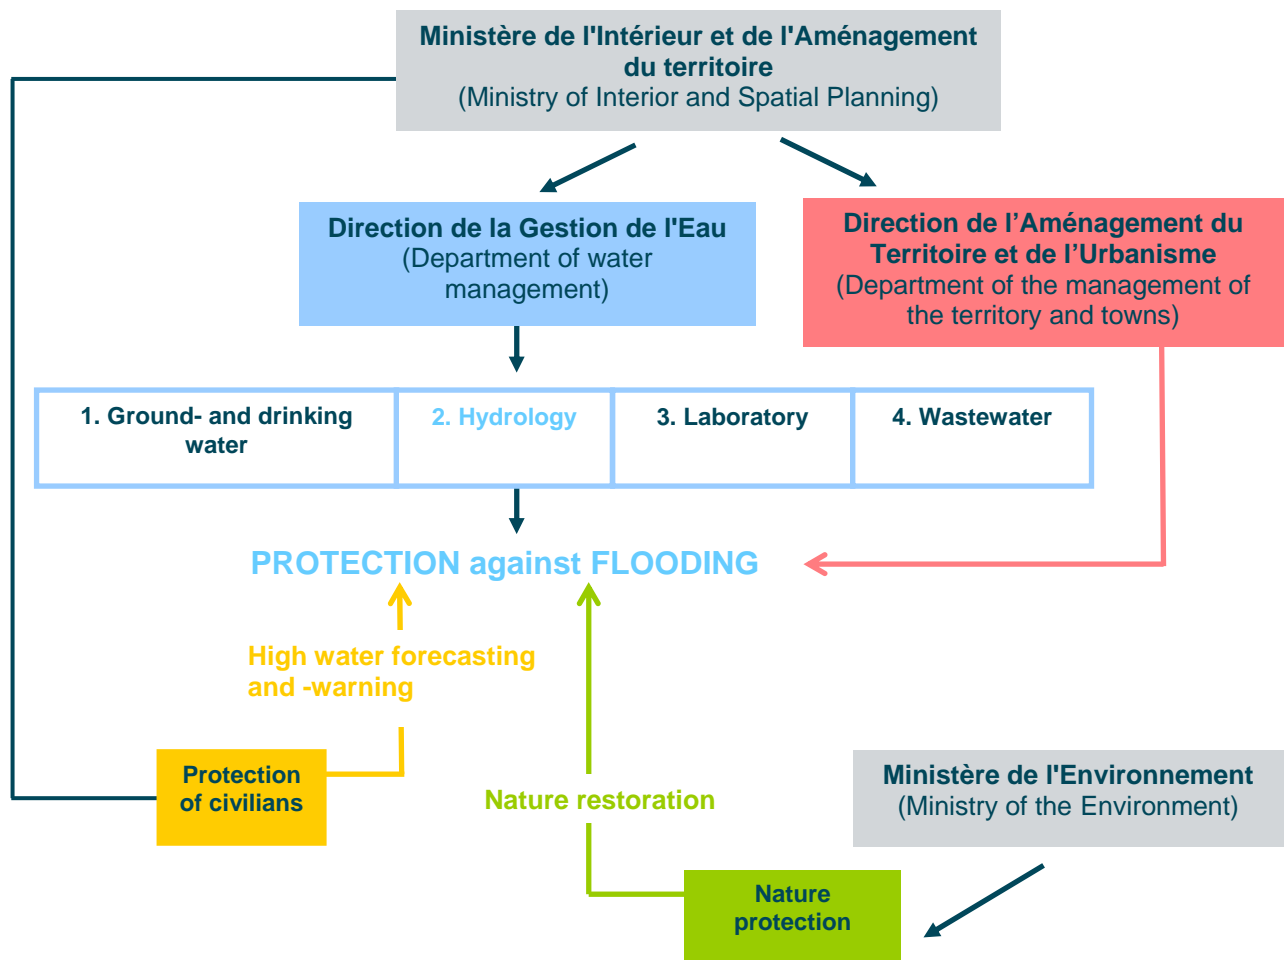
Ministère de l'Intérieur et de l'Aménagement du territoire
(Ministry of Interior and Spatial Planning)

Direction de la Gestion de l'Eau
(Department of water management)

Direction de l’Aménagement du Territoire et de l’Urbanisme
(Department of the management of the territory and towns)

| 1. Ground- and drinking water | 2. Hydrology | 3. Laboratory | 4. Wastewater |
|---|---|---|---|

PROTECTION against FLOODING

High water forecasting and -warning

Protection of civilians

Nature restoration

Ministère de l'Environnement
(Ministry of the Environment)

Nature protection